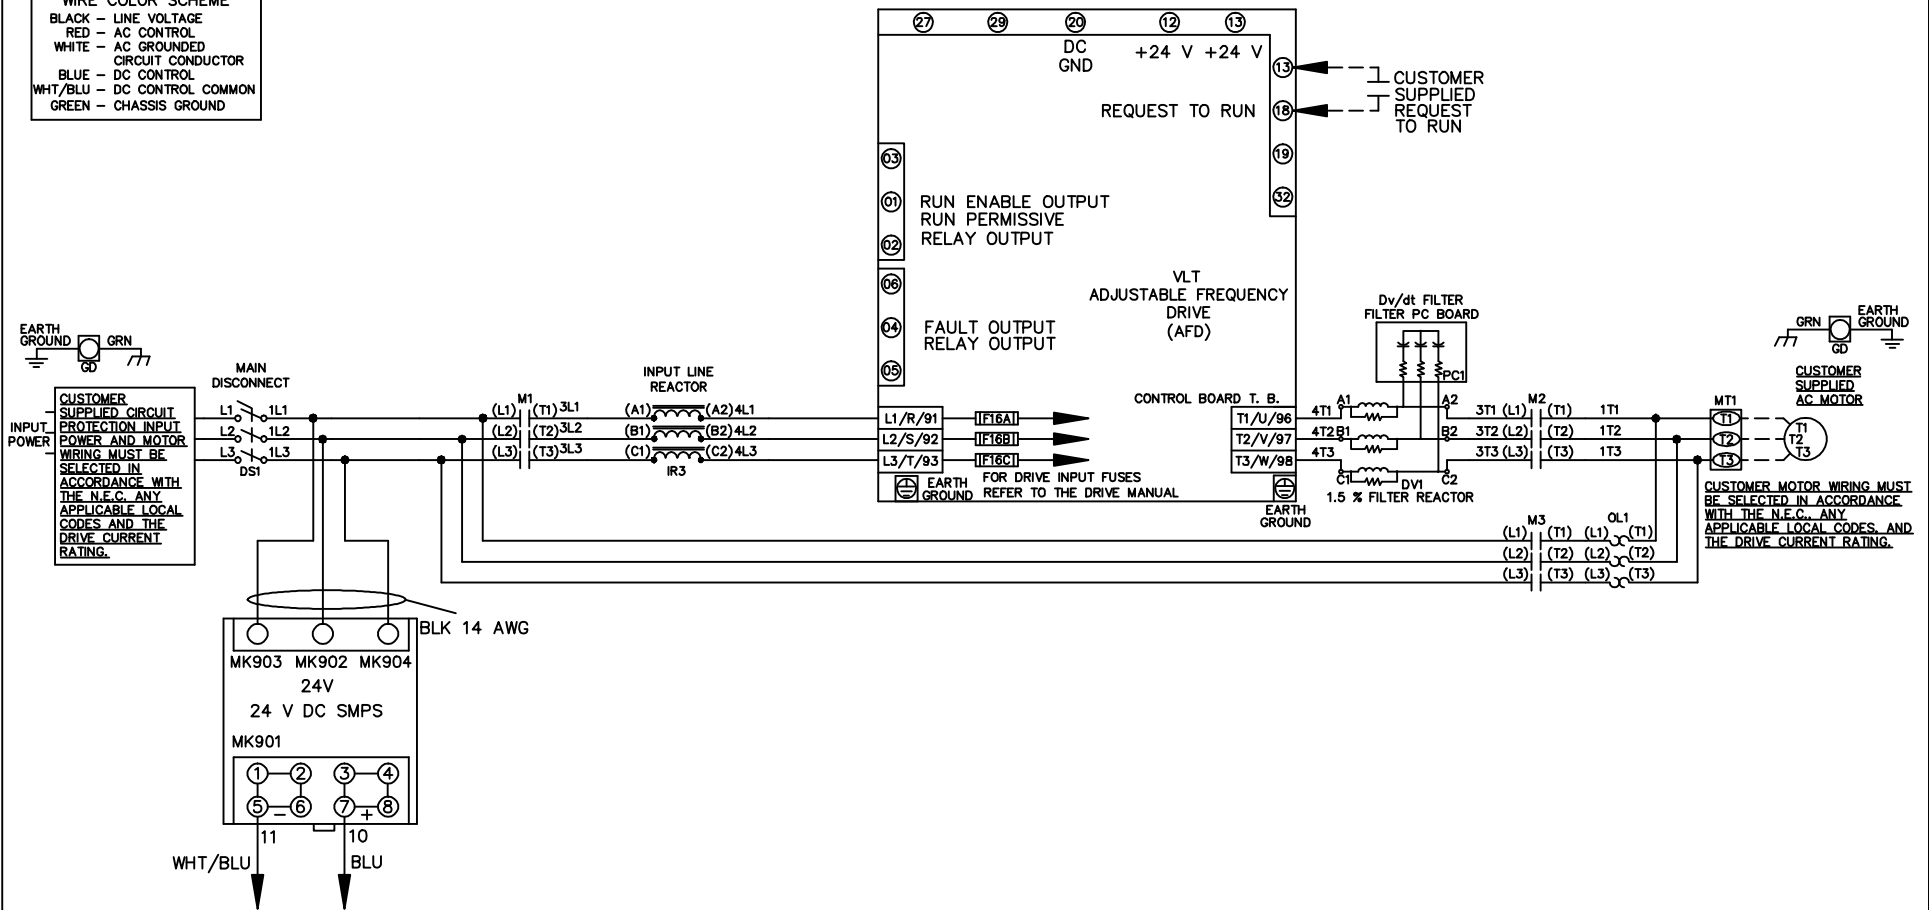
WIRE COLOR SCHEME
BLACK – LINE VOLTAGE
RED – AC CONTROL
WHITE – AC GROUNDED CIRCUIT CONDUCTOR
BLUE – DC CONTROL
WHT/BLU – DC CONTROL COMMON
GREEN – CHASSIS GROUND

27 29 20 12 13
DC GND
+24 V +24 V
13
CUSTOMER SUPPLIED REQUEST TO RUN
REQUEST TO RUN
18
19
32
03
01
02
RUN ENABLE OUTPUT
RUN PERMISSIVE
RELAY OUTPUT
06
04
05
FAULT OUTPUT
RELAY OUTPUT
VLT
ADJUSTABLE FREQUENCY DRIVE
(AFD)
CONTROL BOARD T. B.

EARTH GROUND
GRN
GD

INPUT POWER
CUSTOMER SUPPLIED CIRCUIT PROTECTION INPUT POWER AND MOTOR WIRING MUST BE SELECTED IN ACCORDANCE WITH THE N.E.C. ANY APPLICABLE LOCAL CODES AND THE DRIVE CURRENT RATING.

MAIN DISCONNECT
L1 1L1
L2 1L2
L3 1L3
DS1

M1
(L1) (T1) 3L1
(L2) (T2) 3L2
(L3) (T3) 3L3

INPUT LINE REACTOR
(A1) (A2) 4L1
(B1) (B2) 4L2
(C1) (C2) 4L3
IR3

L1/R/91
L2/S/92
L3/T/93
F16A
F16B
F16C
EARTH GROUND
FOR DRIVE INPUT FUSES REFER TO THE DRIVE MANUAL

T1/U/96
T2/V/97
T3/W/98
EARTH GROUND

Dv/dt FILTER
FILTER PC BOARD
PC1
4T1 A1 A2
4T2 B1 B2
4T3 C1 C2
DV1
1.5 % FILTER REACTOR

M2
3T1 (L1) (T1) 1T1
3T2 (L2) (T2) 1T2
3T3 (L3) (T3) 1T3

MT1
T1
T2
T3
T1 T2 T3
CUSTOMER SUPPLIED AC MOTOR
GRN
EARTH GROUND
GD

CUSTOMER MOTOR WIRING MUST BE SELECTED IN ACCORDANCE WITH THE N.E.C., ANY APPLICABLE LOCAL CODES, AND THE DRIVE CURRENT RATING.

M3
(L1) (T1) (L1) (T1)
(L2) (T2) (L2) (T2)
(L3) (T3) (L3) (T3)
OL1

BLK 14 AWG
MK903 MK902 MK904
24V
24 V DC SMPS
MK901
1 2 3 4
5 6 7 8
– +
11
10
WHT/BLU
BLU